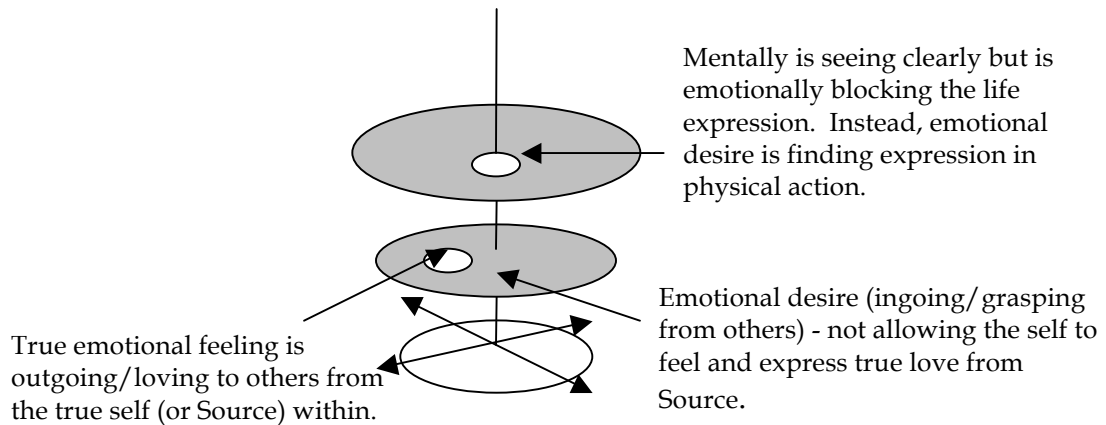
Mentally is seeing clearly but is emotionally blocking the life expression. Instead, emotional desire is finding expression in physical action.

Emotional desire (ingoing/grasping from others) - not allowing the self to feel and express true love from Source.

True emotional feeling is outgoing/loving to others from the true self (or Source) within.